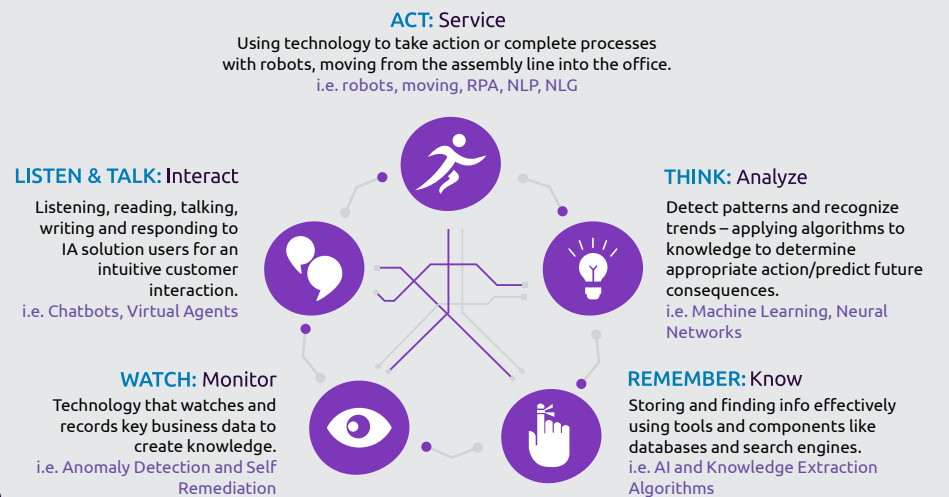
ACT: Service
Using technology to take action or complete processes with robots, moving from the assembly line into the office.
i.e. robots, moving, RPA, NLP, NLG

LISTEN & TALK: Interact
Listening, reading, talking, writing and responding to IA solution users for an intuitive customer interaction.
i.e. Chatbots, Virtual Agents

THINK: Analyze
Detect patterns and recognize trends – applying algorithms to knowledge to determine appropriate action/predict future consequences.
i.e. Machine Learning, Neural Networks

WATCH: Monitor
Technology that watches and records key business data to create knowledge.
i.e. Anomaly Detection and Self Remediation

REMEMBER: Know
Storing and finding info effectively using tools and components like databases and search engines.
i.e. AI and Knowledge Extraction Algorithms